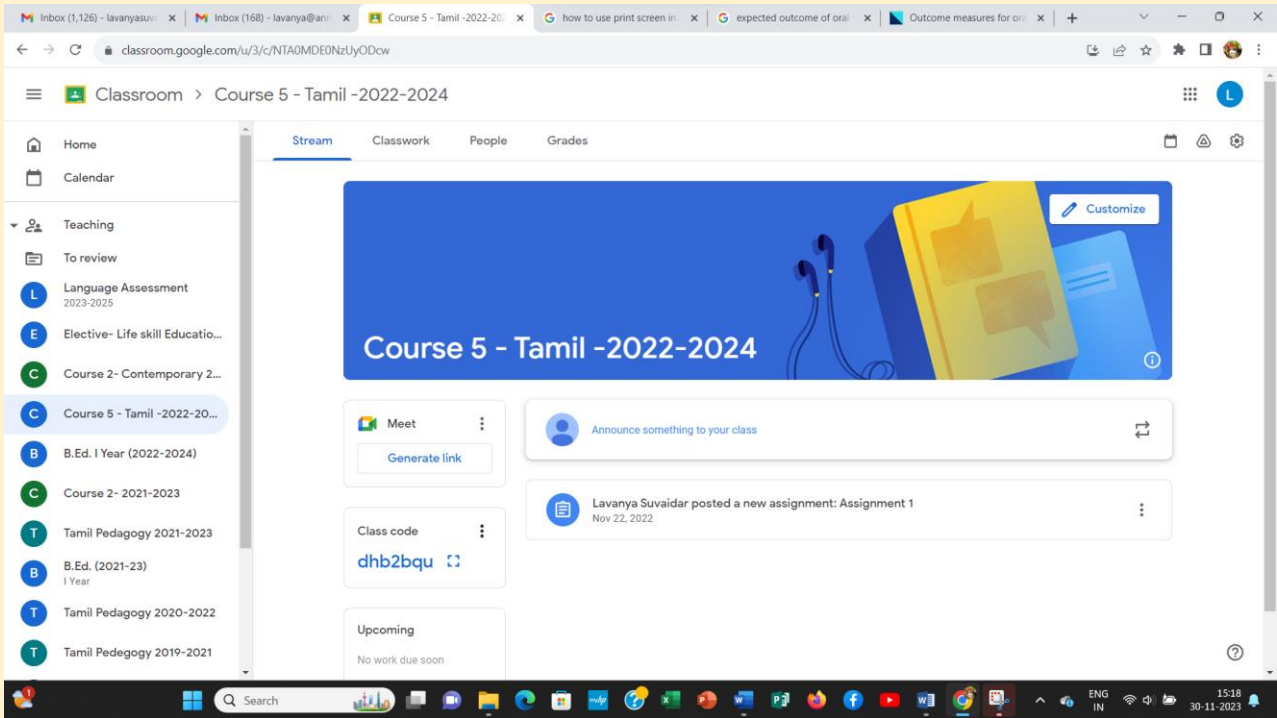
Inbox (1,126) - lavanyasuv
Inbox (168) - lavanya@an
Course 5 - Tamil -2022-20
how to use print screen in
expected outcome of oral
Outcome measures for or

classroom.google.com/u/3/c/NTA0MDE0NzUyODcw

Classroom > Course 5 - Tamil -2022-2024

L

Home
Calendar
Teaching
To review
L Language Assessment 2023-2025
E Elective- Life skill Educatio...
C Course 2- Contemporary 2...
C Course 5 - Tamil -2022-20...
B B.Ed. I Year (2022-2024)
C Course 2- 2021-2023
T Tamil Pedagogy 2021-2023
B B.Ed. (2021-23) I Year
T Tamil Pedagogy 2020-2022
T Tamil Pedegogy 2019-2021

Stream
Classwork
People
Grades

Customize

Course 5 - Tamil -2022-2024

Meet
Generate link

Class code
dhb2bqu

Upcoming
No work due soon

Announce something to your class

Lavanya Suvaidar posted a new assignment: Assignment 1
Nov 22, 2022

Search

ENG IN
15:18
30-11-2023